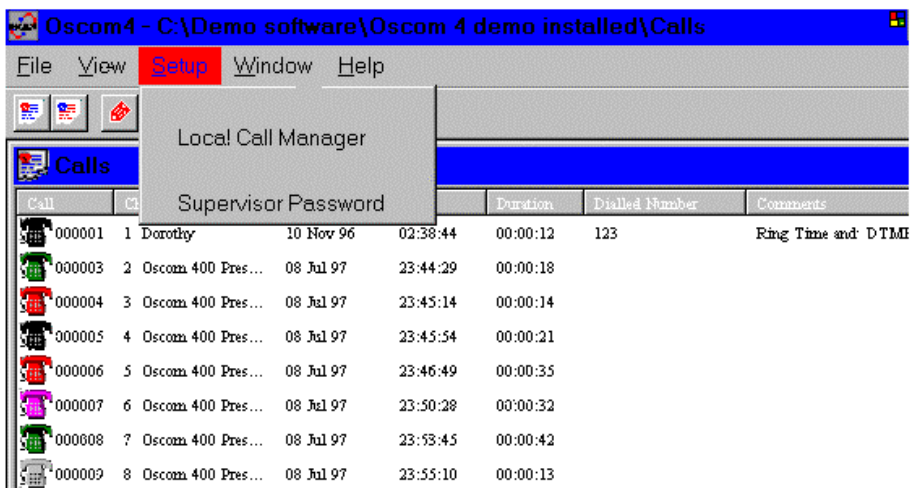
Oscom4 - C:\Demo software\Oscom 4 demo installed\Calls

File View Setup Window Help

Local Call Manager

Supervisor Password

Calls

| Call | Ch | | | Duration | Dialled Number | Comments |
|---|---|---|---|---|---|---|
| 000001 | 1 Dorothy | 10 Nov 96 | 02:38:44 | 00:00:12 | 123 | Ring Time and DTMF |
| 000003 | 2 Oscom 400 Pres... | 08 Jul 97 | 23:44:29 | 00:00:18 | | |
| 000004 | 3 Oscom 400 Pres... | 08 Jul 97 | 23:45:14 | 00:00:14 | | |
| 000005 | 4 Oscom 400 Pres... | 08 Jul 97 | 23:45:54 | 00:00:21 | | |
| 000006 | 5 Oscom 400 Pres... | 08 Jul 97 | 23:46:49 | 00:00:35 | | |
| 000007 | 6 Oscom 400 Pres... | 08 Jul 97 | 23:50:28 | 00:00:32 | | |
| 000008 | 7 Oscom 400 Pres... | 08 Jul 97 | 23:53:45 | 00:00:42 | | |
| 000009 | 8 Oscom 400 Pres... | 08 Jul 97 | 23:55:10 | 00:00:13 | | |